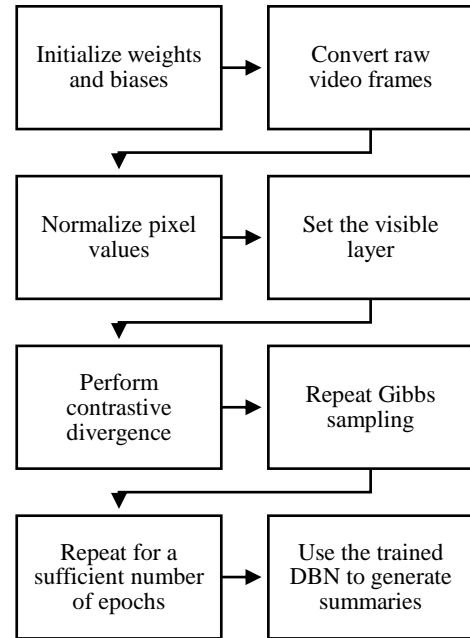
Initialize weights and biases

Convert raw video frames

Normalize pixel values

Set the visible layer

Perform contrastive divergence

Repeat Gibbs sampling

Repeat for a sufficient number of epochs

Use the trained DBN to generate summaries